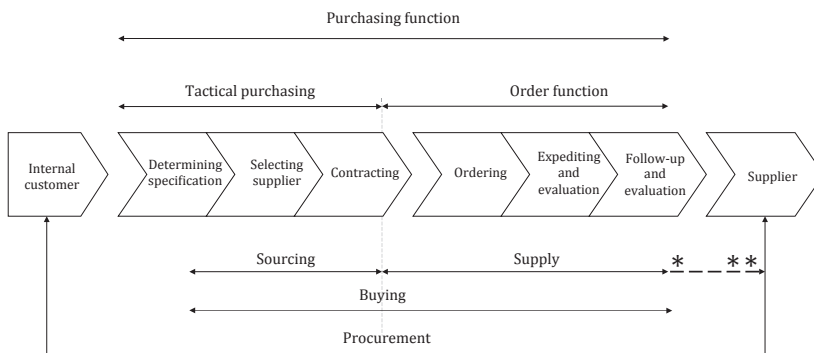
Purchasing function

Tactical purchasing

Order function

Internal customer

Determining specification

Selecting supplier

Contracting

Ordering

Expediting and evaluation

Follow-up and evaluation

Supplier

Sourcing

Supply

* **

Buying

Procurement